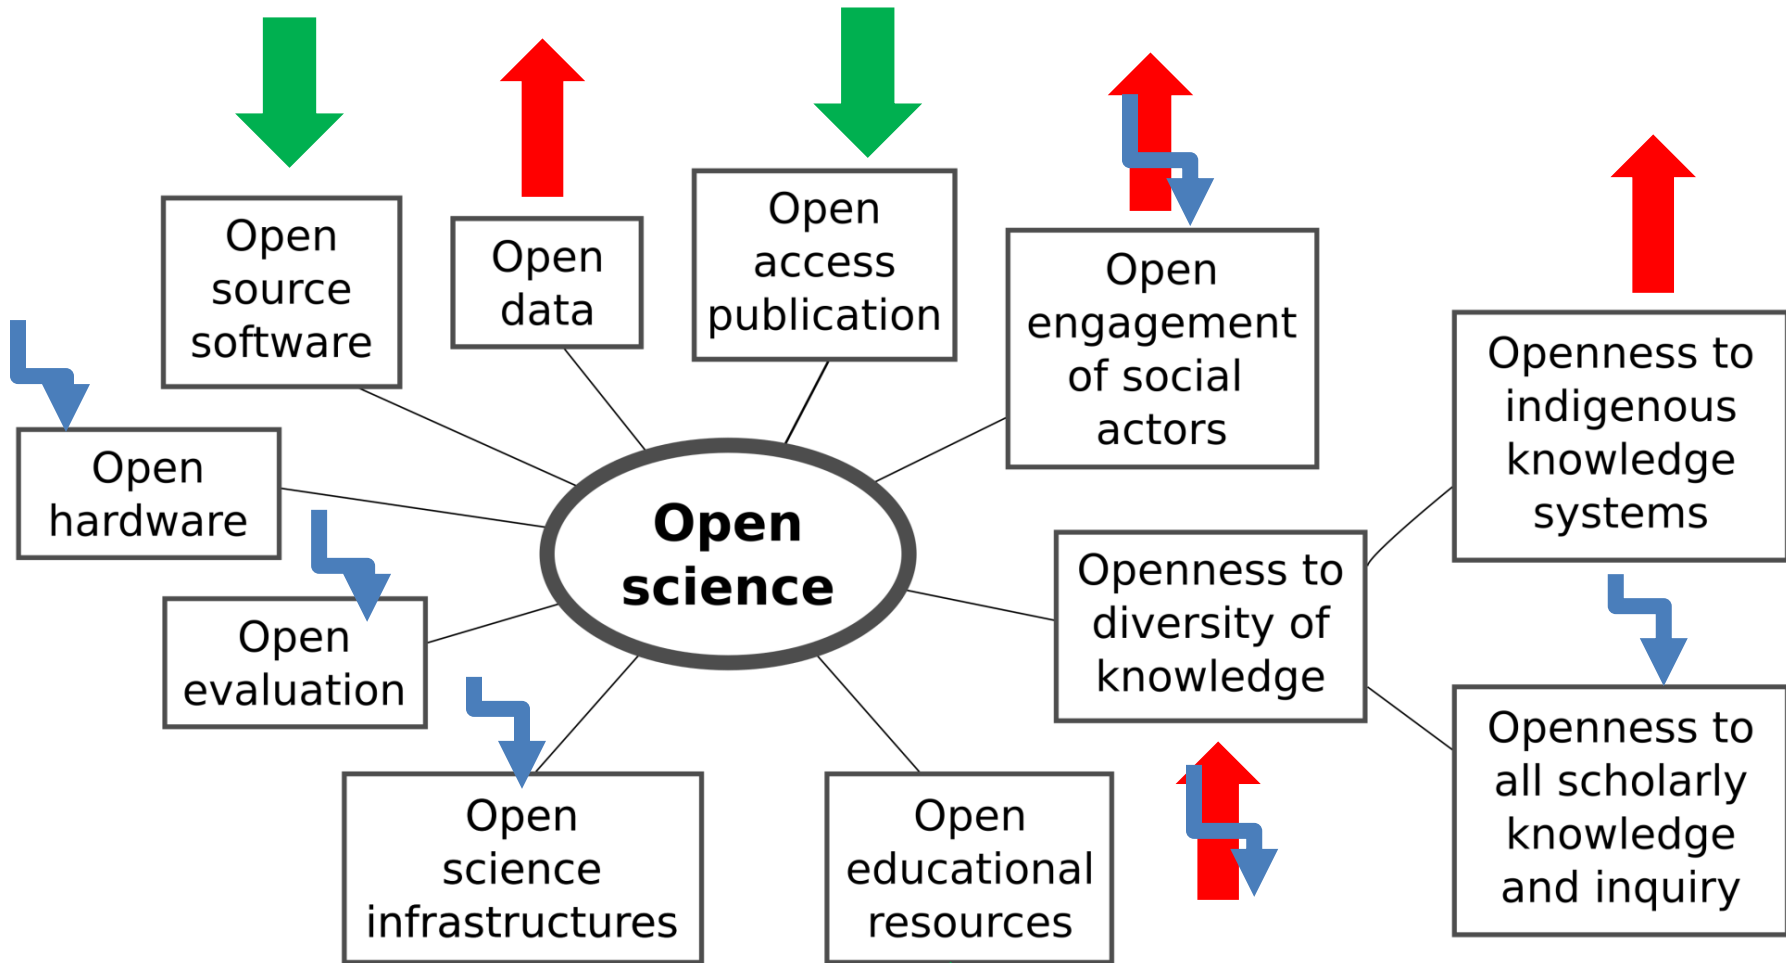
Open source software

Open data

Open access publication

Open engagement of social actors

Openness to indigenous knowledge systems

Open hardware

Open science

Openness to diversity of knowledge

Open evaluation

Open science infrastructures

Open educational resources

Openness to all scholarly knowledge and inquiry